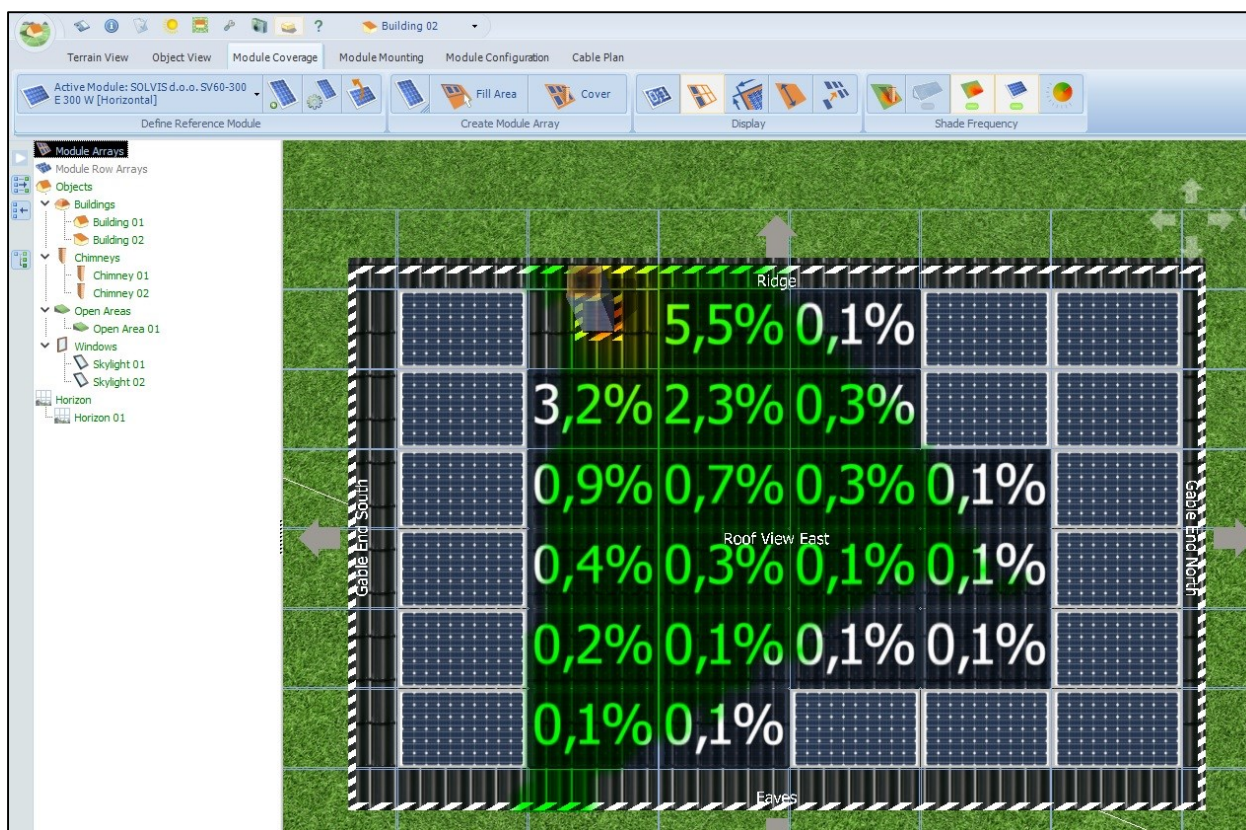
Building 02

Terrain View Object View Module Coverage Module Mounting Module Configuration Cable Plan

Active Module: SOLVIS d.o.o. SV60-300 E 300 W [Horizontal]

Define Reference Module

Fill Area Cover

Create Module Array

Display

Shade Frequency

Module Arrays
Module Row Arrays
Objects
Buildings
Building 01
Building 02
Chimneys
Chimney 01
Chimney 02
Open Areas
Open Area 01
Windows
Skylight 01
Skylight 02
Horizon
Horizon 01

Ridge

5,5% 0,1%
3,2% 2,3% 0,3%
0,9% 0,7% 0,3% 0,1%
0,4% 0,3% 0,1% 0,1%
0,2% 0,1% 0,1% 0,1%
0,1% 0,1%

Roof View East

Gable End South

Gable End North

Eaves